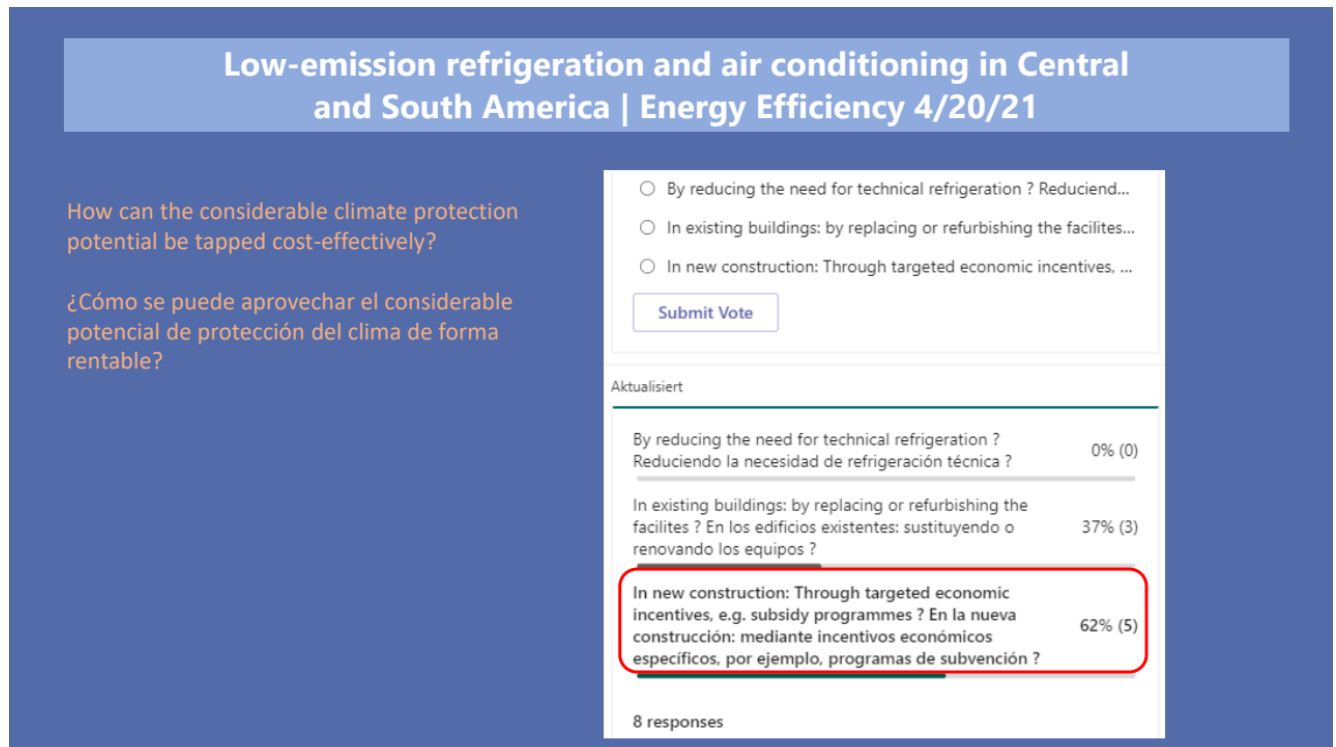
Low-emission refrigeration and air conditioning in Central and South America | Energy Efficiency 4/20/21

How can the considerable climate protection potential be tapped cost-effectively?

¿Cómo se puede aprovechar el considerable potencial de protección del clima de forma rentable?

By reducing the need for technical refrigeration ? Reduciend...

In existing buildings: by replacing or refurbishing the facilites...

In new construction: Through targeted economic incentives, ...

Submit Vote

Aktualisiert

By reducing the need for technical refrigeration ? Reduciendo la necesidad de refrigeración técnica ? 0% (0)

In existing buildings: by replacing or refurbishing the facilites ? En los edificios existentes: sustituyendo o renovando los equipos ? 37% (3)

In new construction: Through targeted economic incentives, e.g. subsidy programmes ? En la nueva construcción: mediante incentivos económicos específicos, por ejemplo, programas de subvención ? 62% (5)

8 responses